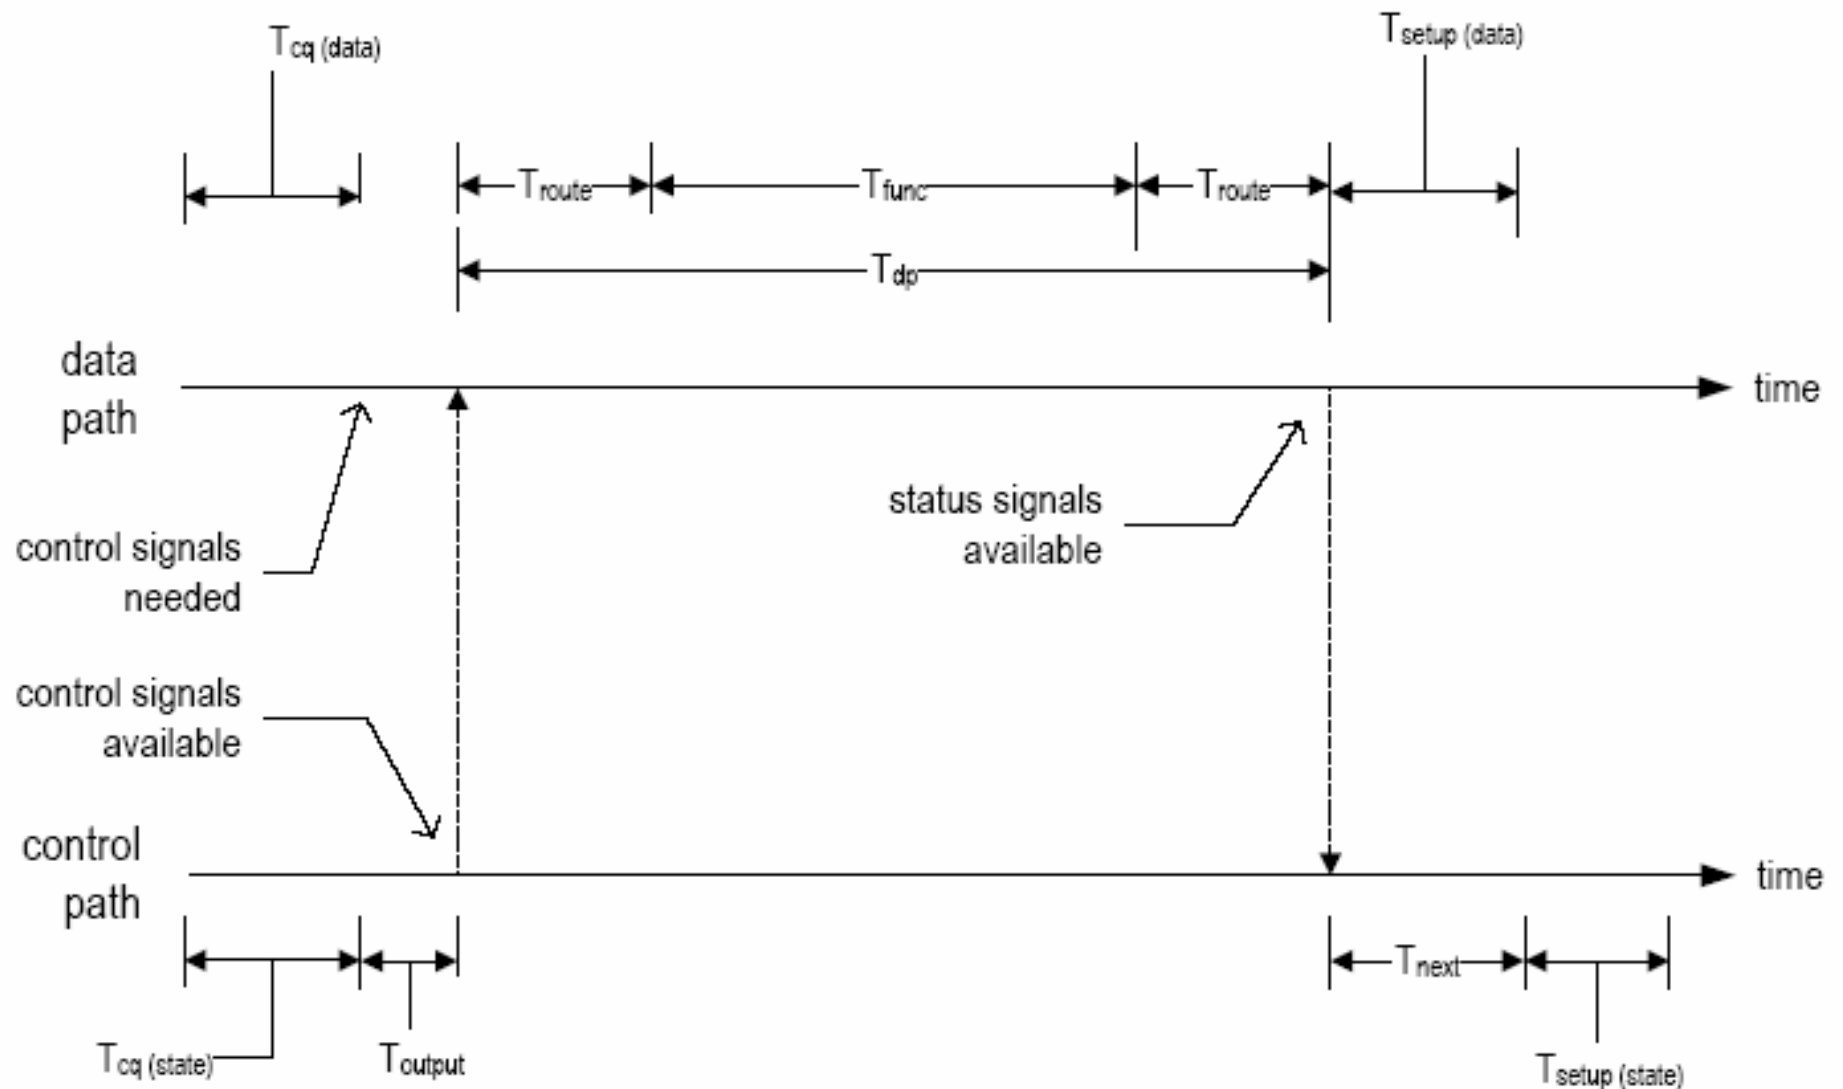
$T_{cq\ (data)}$

$T_{setup\ (data)}$

$T_{route}$ $T_{func}$ $T_{route}$

$T_{dp}$

data path

time

control signals needed

status signals available

control signals available

control path

time

$T_{next}$

$T_{cq\ (state)}$ $T_{output}$

$T_{setup\ (state)}$